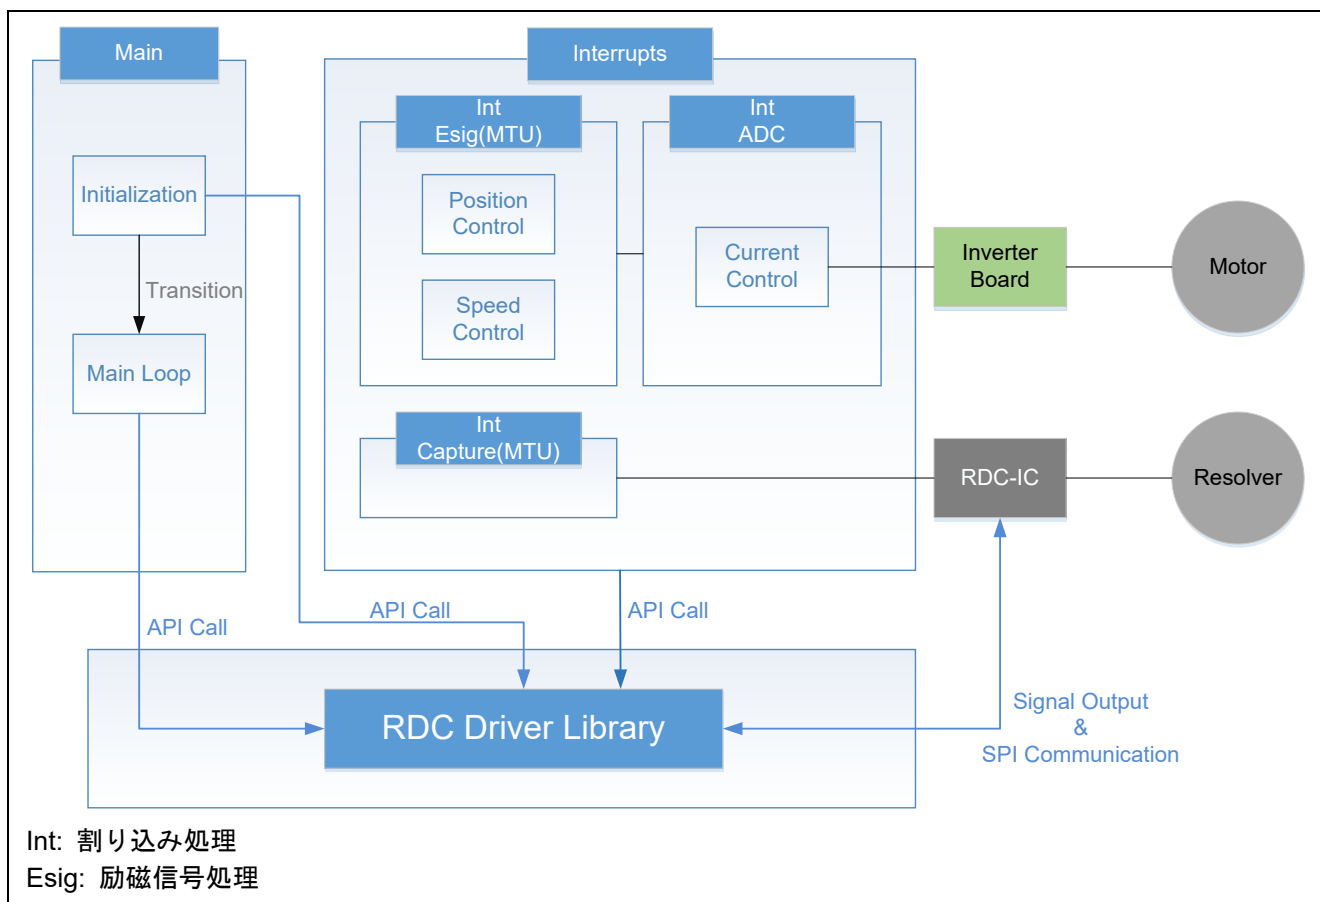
Main

Initialization

Transition

Main Loop

Interrupts

Int
Esig(MTU)

Position
Control

Speed
Control

Int
ADC

Current
Control

Int
Capture(MTU)

Inverter
Board

Motor

RDC-IC

Resolver

API Call

API Call

API Call

RDC Driver Library

Signal Output
&
SPI Communication

Int: 割り込み処理
Esig: 励磁信号処理